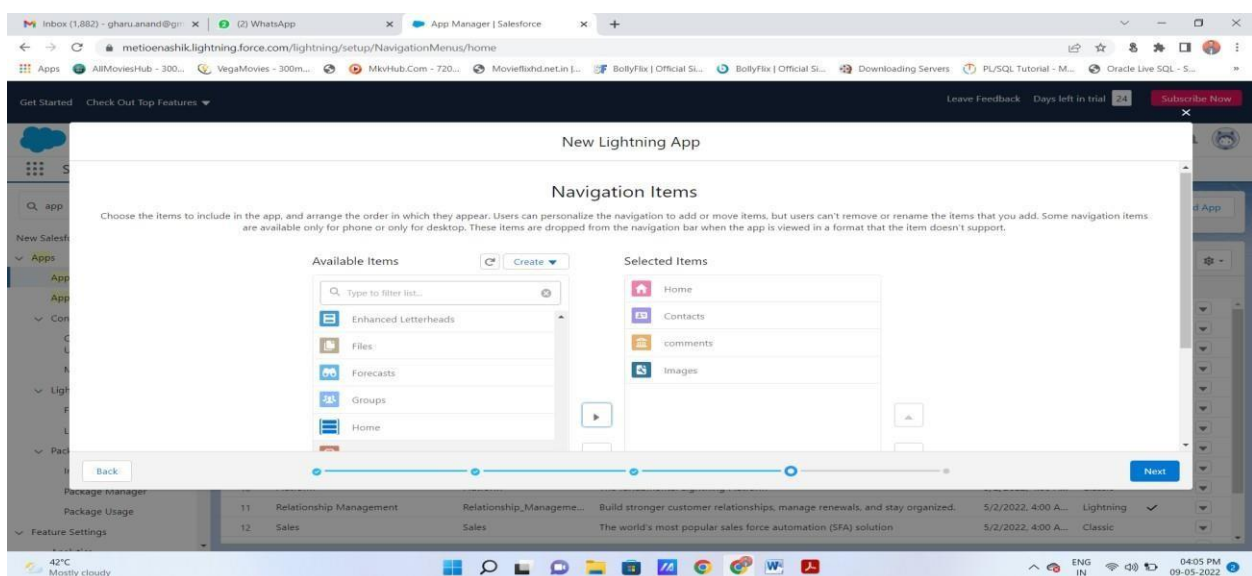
Inbox (1,882) - gharu.anand@gm | (2) WhatsApp | App Manager | Salesforce

metioenashik.lightning.force.com/lightning/setup/NavigationMenus/home

Apps AllMoviesHub - 300... VegaMovies - 300m... MkvHub.Com - 720... Movieflixhd.net.in |... BollyFlix | Official Si... BollyFlix | Official Si... Downloading Servers PL/SQL Tutorial - M... Oracle Live SQL - S...

Get Started Check Out Top Features

Leave Feedback Days left in trial 24 Subscribe Now

New Lightning App

Navigation Items

Choose the items to include in the app, and arrange the order in which they appear. Users can personalize the navigation to add or move items, but users can't remove or rename the items that you add. Some navigation items are available only for phone or only for desktop. These items are dropped from the navigation bar when the app is viewed in a format that the item doesn't support.

Available Items

Create

Type to filter list...

Enhanced Letterheads

Files

Forecasts

Groups

Home

Selected Items

Home

Contacts

comments

Images

Back

Next

Q app

New Salesf

Apps

App

App

Con

Ligh

Pack

Package Manager

Package Usage

Feature Settings

d App

| 11 | Relationship Management | Relationship_Manageme... | Build stronger customer relationships, manage renewals, and stay organized. | 5/2/2022, 4:00 A... | Lightning | ✓ |
|---|---|---|---|---|---|---|
| 12 | Sales | Sales | The world's most popular sales force automation (SFA) solution | 5/2/2022, 4:00 A... | Classic | |

42°C Mostly cloudy

ENG IN 04:05 PM 09-05-2022